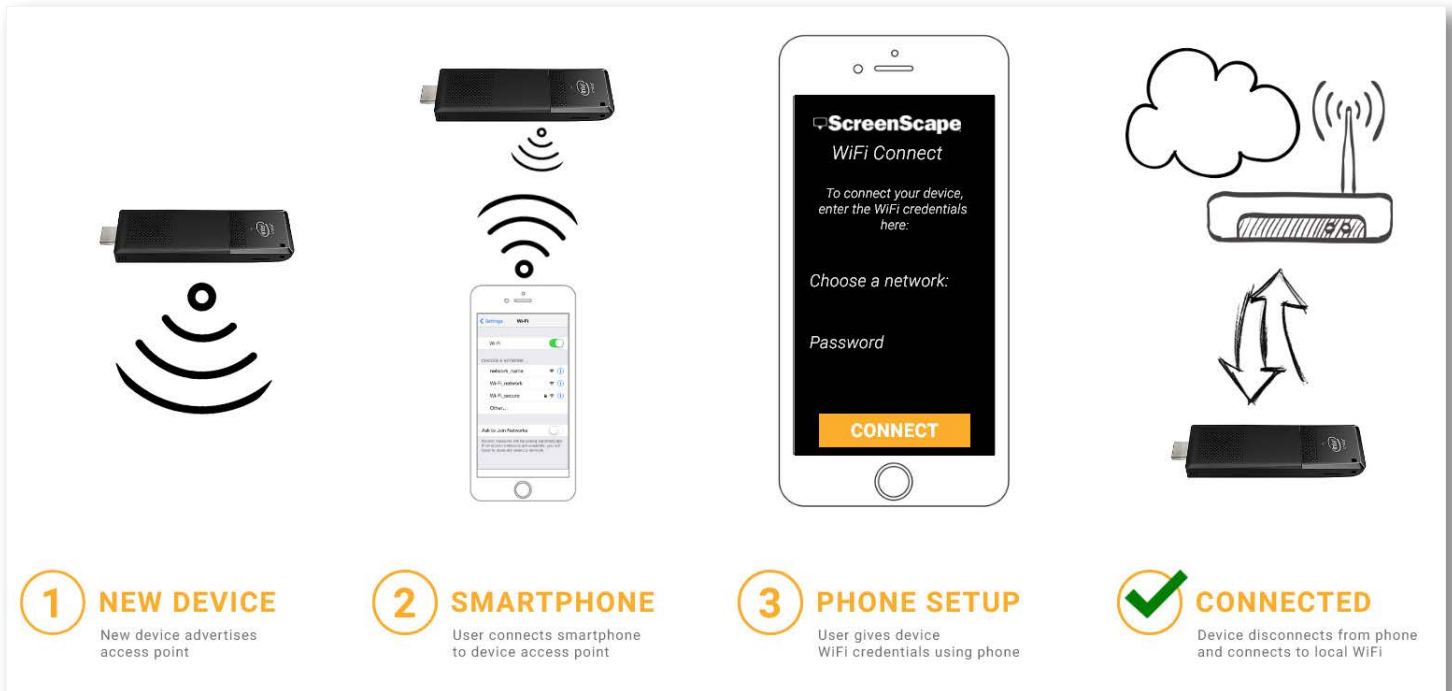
< Settings Wi-Fi

Wi-Fi

network_name

Wi-Fi_network

Wi-Fi_secure

Other...

Ask to Join Networks

ScreenScape

WiFi Connect

To connect your device, enter the WiFi credentials here:

Choose a network:

Password

CONNECT

1 NEW DEVICE

New device advertises access point

2 SMARTPHONE

User connects smartphone to device access point

3 PHONE SETUP

User gives device WiFi credentials using phone

CONNECTED

Device disconnects from phone and connects to local WiFi